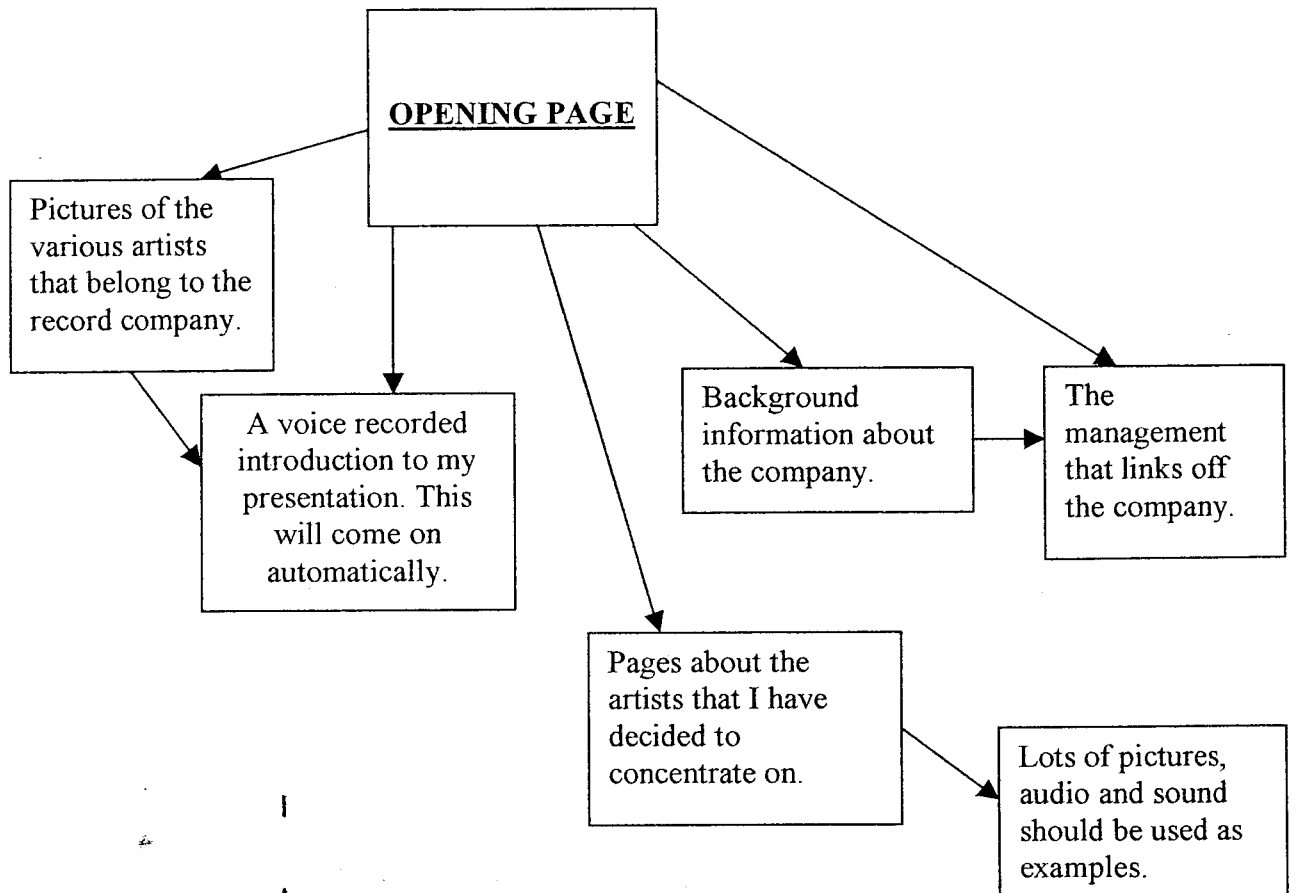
OPENING PAGE

Pictures of the various artists that belong to the record company.

A voice recorded introduction to my presentation. This will come on automatically.

Background information about the company.

The management that links off the company.

Pages about the artists that I have decided to concentrate on.

Lots of pictures, audio and sound should be used as examples.